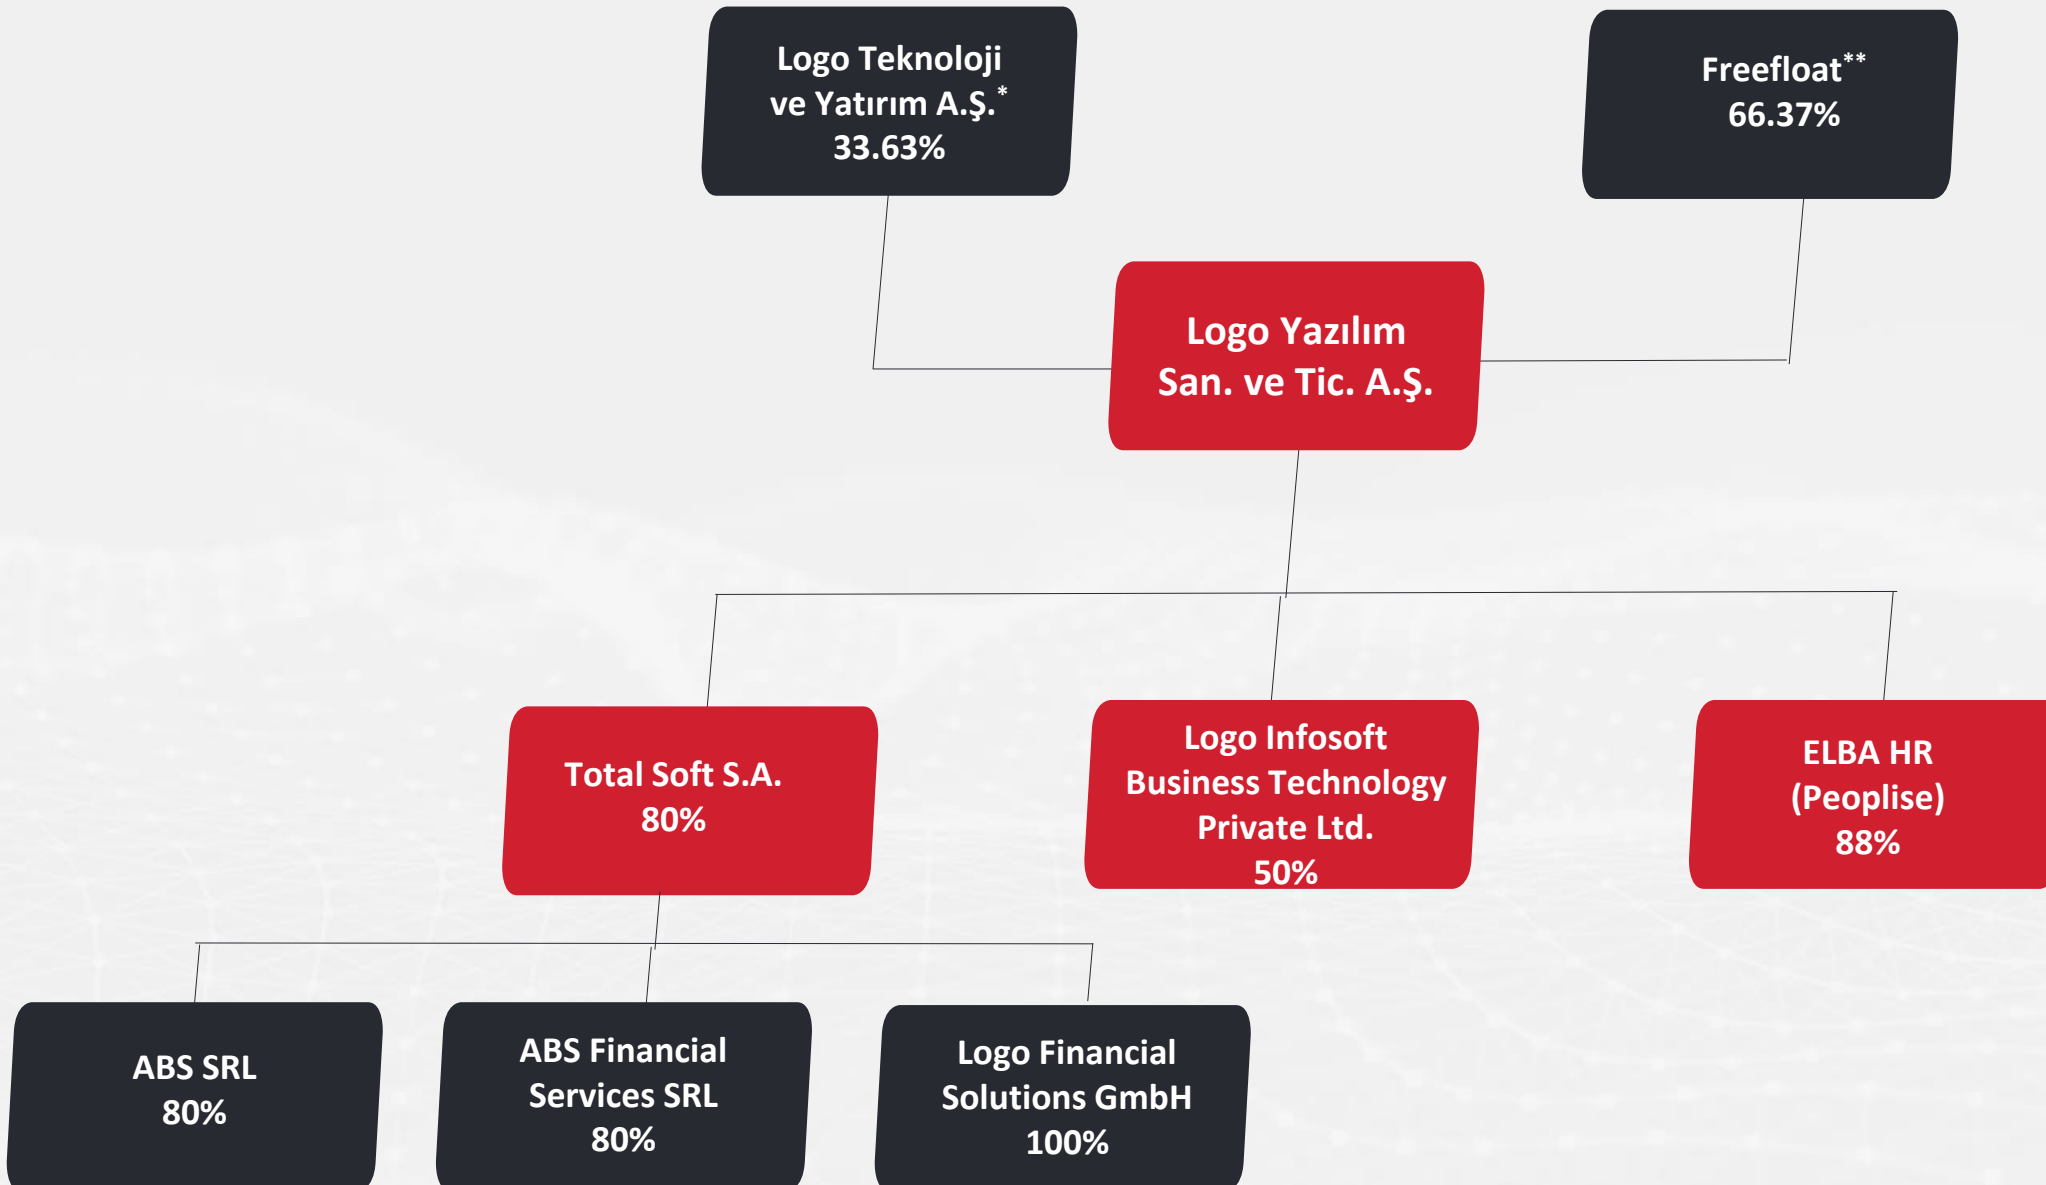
Logo Teknoloji ve Yatırım A.Ş.*
33.63%

Freefloat**
66.37%

Logo Yazılım San. ve Tic. A.Ş.

Total Soft S.A.
80%

Logo Infosoft Business Technology Private Ltd.
50%

ELBA HR (Peoplise)
88%

ABS SRL
80%

ABS Financial Services SRL
80%

Logo Financial Solutions GmbH
100%